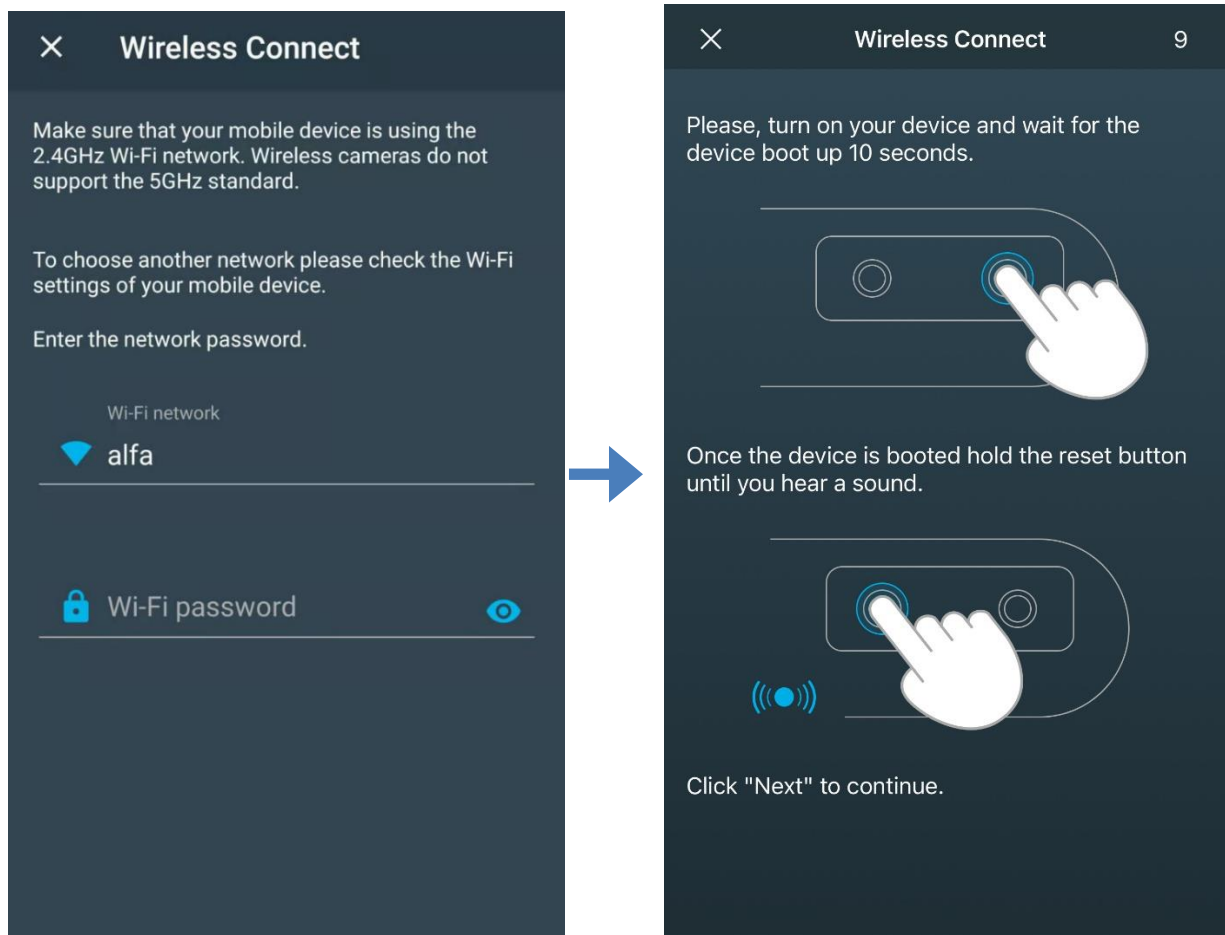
×　Wireless Connect

Make sure that your mobile device is using the 2.4GHz Wi-Fi network. Wireless cameras do not support the 5GHz standard.

To choose another network please check the Wi-Fi settings of your mobile device.

Enter the network password.

Wi-Fi network

alfa

Wi-Fi password

×　Wireless Connect　9

Please, turn on your device and wait for the device boot up 10 seconds.

Once the device is booted hold the reset button until you hear a sound.

Click "Next" to continue.